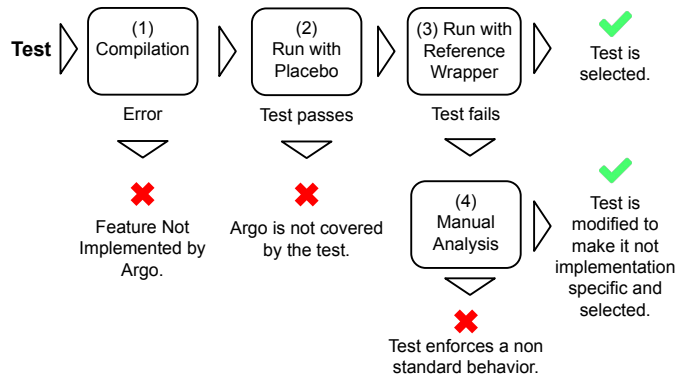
Test

(1) Compilation

(2) Run with Placebo

(3) Run with Reference Wrapper

Test is selected.

Error

Test passes

Test fails

Feature Not Implemented by Argo.

Argo is not covered by the test.

(4) Manual Analysis

Test is modified to make it not implementation specific and selected.

Test enforces a non standard behavior.